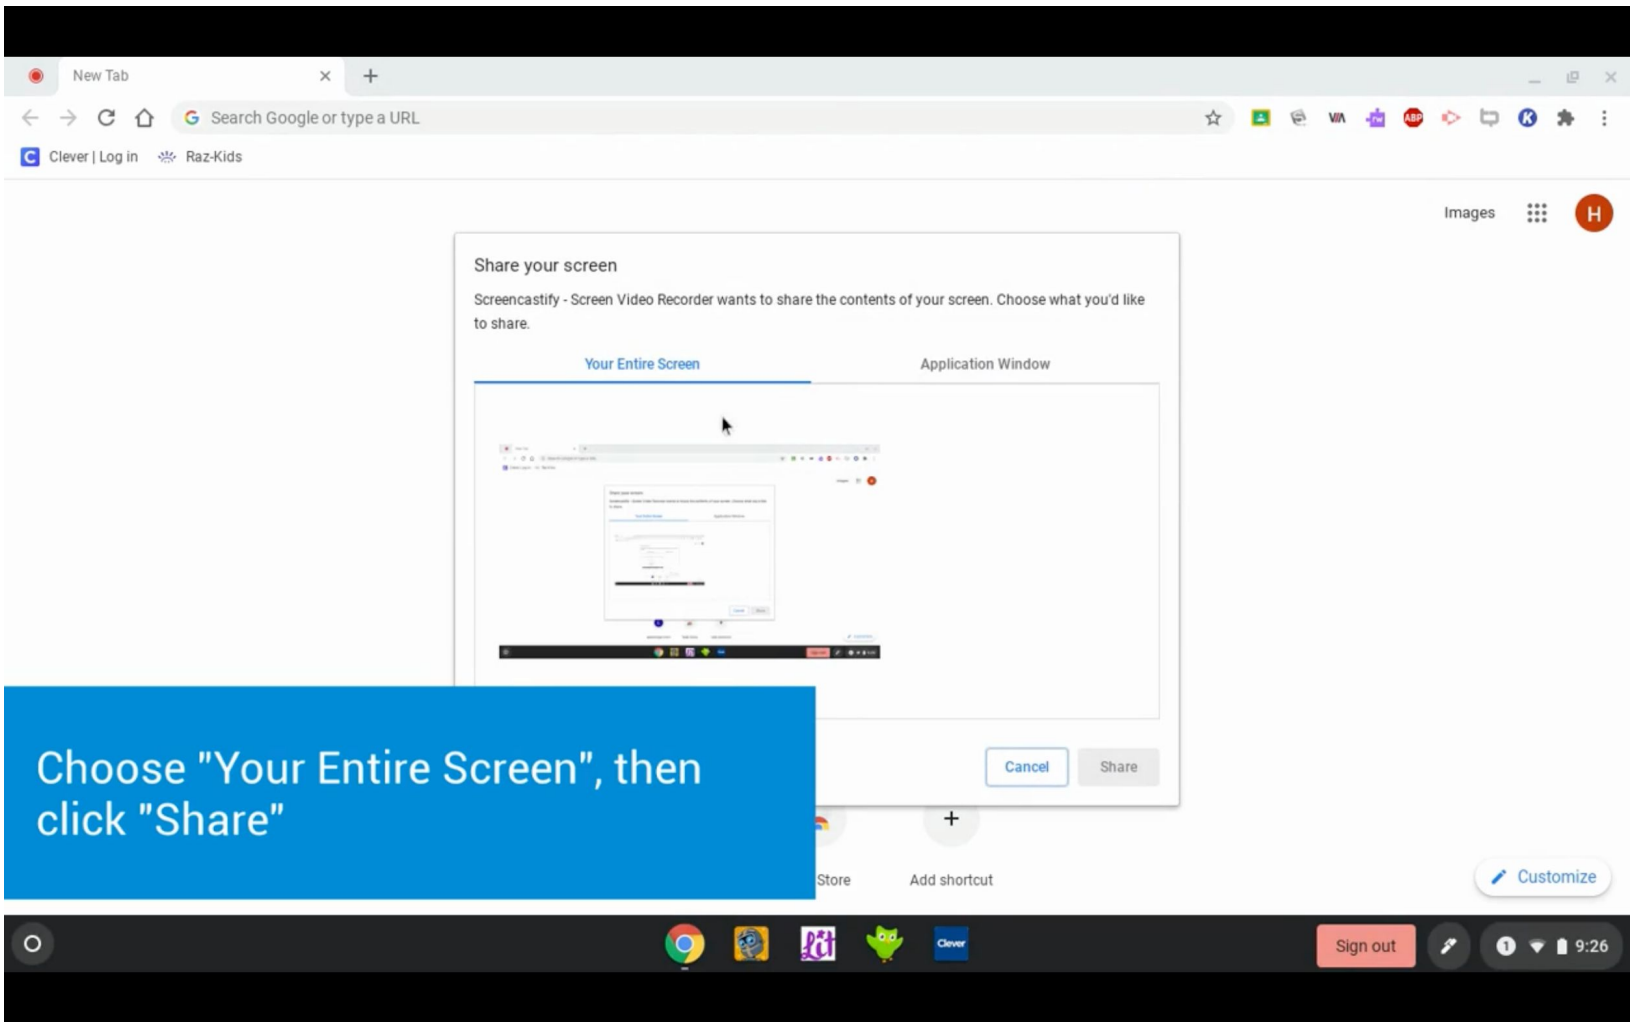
New Tab

Search Google or type a URL

Clever | Log in Raz-Kids

Images

H

Share your screen

Screencastify - Screen Video Recorder wants to share the contents of your screen. Choose what you'd like to share.

Your Entire Screen

Application Window

Cancel

Share

Choose "Your Entire Screen", then click "Share"

Store

Add shortcut

Customize

Clever

Sign out

9:26